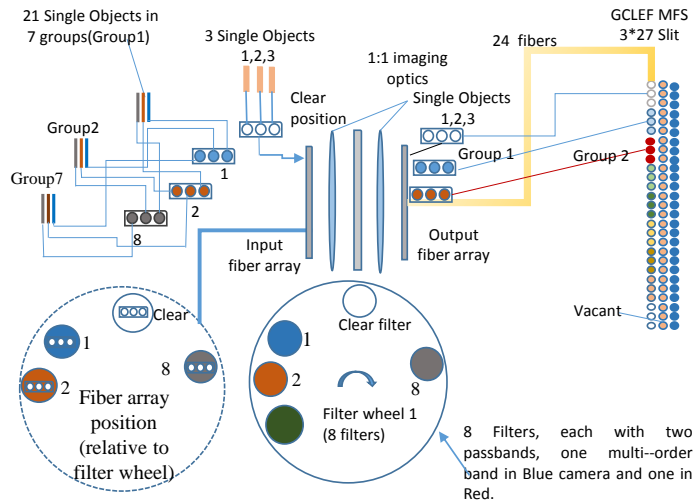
21 Single Objects in 7 groups(Group1)

3 Single Objects 1,2,3

24 fibers

GCLEF MFS 3*27 Slit

1:1 imaging optics

Clear position

Single Objects 1,2,3

Group2

Group 1

Group 2

Group7

1

2

8

Input fiber array

Output fiber array

Vacant

Clear

1

2

8

Fiber array position (relative to filter wheel)

Clear filter

1

2

8

Filter wheel 1 (8 filters)

8 Filters, each with two passbands, one multi--order band in Blue camera and one in Red.